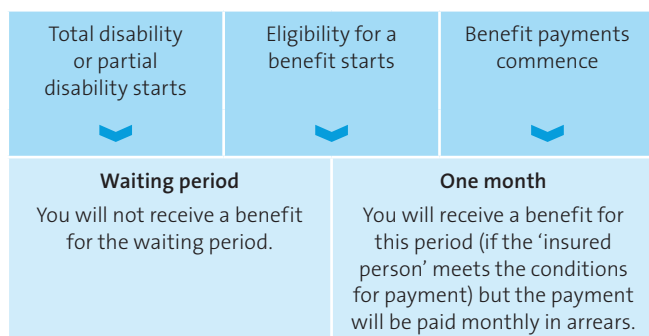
Total disability or partial disability starts

Eligibility for a benefit starts

Benefit payments commence

**Waiting period**

You will not receive a benefit for the waiting period.

**One month**

You will receive a benefit for this period (if the 'insured person' meets the conditions for payment) but the payment will be paid monthly in arrears.